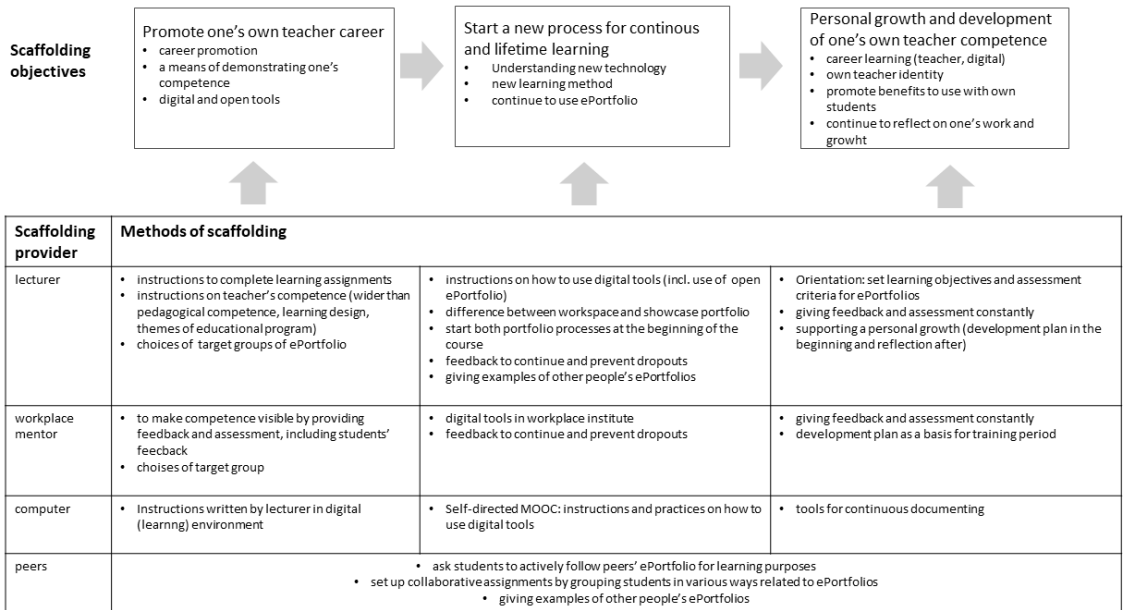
Scaffolding objectives

Promote one's own teacher career
- career promotion
- a means of demonstrating one's competence
- digital and open tools

Start a new process for continous and lifetime learning
- Understanding new technology
- new learning method
- continue to use ePortfolio

Personal growth and development of one's own teacher competence
- career learning (teacher, digital)
- own teacher identity
- promote benefits to use with own students
- continue to reflect on one's work and growht

| Scaffolding provider | Methods of scaffolding | | |
|---|---|---|---|
| lecturer | • instructions to complete learning assignments • instructions on teacher's competence (wider than pedagogical competence, learning design, themes of educational program) • choices of target groups of ePortfolio | • instructions on how to use digital tools (incl. use of open ePortfolio) • difference between workspace and showcase portfolio • start both portfolio processes at the beginning of the course • feedback to continue and prevent dropouts • giving examples of other people's ePortfolios | • Orientation: set learning objectives and assessment criteria for ePortfolios • giving feedback and assessment constantly • supporting a personal growth (development plan in the beginning and reflection after) |
| workplace mentor | • to make competence visible by providing feedback and assessment, including students' feeback • choises of target group | • digital tools in workplace institute • feedback to continue and prevent dropouts | • giving feedback and assessment constantly • development plan as a basis for training period |
| computer | • Instructions written by lecturer in digital (learnng) environment | • Self-directed MOOC: instructions and practices on how to use digital tools | • tools for continuous documenting |
| peers | • ask students to actively follow peers' ePortfolio for learning purposes • set up collaborative assignments by grouping students in various ways related to ePortfolios • giving examples of other people's ePortfolios | | |